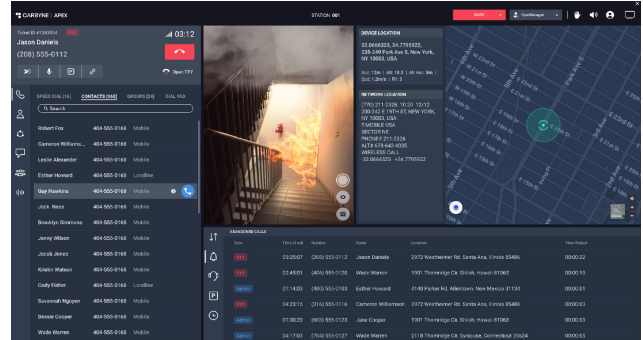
CARBYNE | APEX

STATION 001

Ticket ID #1356354 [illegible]
Jason Daniels
(206) 555-0112
03:12

Open TTY

SPEED DIAL [16] CONTACTS [102] GROUPS [24] DIAL PAD
Search

| | | |
|---|---|---|
| Robert Fox | 404-555-0163 | Mobile |
| Cameron Williams... | 404-555-0163 | Mobile |
| Leslie Alexander | 404-555-0163 | Mobile |
| Esther Howard | 404-555-0163 | Landline |
| Guy Hawkins | 404-555-0163 | Mobile |
| Jack Nasis | 404-555-0163 | Mobile |
| Brooklyn Simmons | 404-555-0163 | Mobile |
| Jenny Wilson | 404-555-0163 | Mobile |
| Jacob Jones | 404-555-0163 | Mobile |
| Kristin Watson | 404-555-0163 | Mobile |
| Cody Fisher | 404-555-0163 | Landline |
| Savannah Nguyen | 404-555-0163 | Mobile |
| Bessie Cooper | 404-555-0163 | Mobile |
| Wade Warren | 404-555-0163 | Mobile |

DEVICE LOCATION
32.0666323, 34.7755922, 235-249 Park Ave S, New York, NY 10003, USA
Acc: 12m | Alt: 10.5 | Alt Acc: 6m | Spd: 1.2m/s | Flr: 3

NETWORK LOCATION
(770) 271-2326 10:33 12/12
230 E2 E 19TH ST, NEW YORK, NY 10003, USA
T-MOBILE USA
SECTORNE
PHONE# 271-2326
ALT# 678-640-4335
WIRELESS CALL
-32.0666323 +34.7755922

ABANDONED CALLS

| Type | Time of call | Number | Name | Location | Time Waited |
|---|---|---|---|---|---|
| 911 | 23:25:07 | (205) 555-0112 | Jason Daniels | 2972 Westheimer Rd. Santa Ana, Illinois 85486 | 00:00:22 |
| 911 | 22:45:01 | (405) 555-0128 | Wade Warren | 3891 Thornridge Cir. Shiloh, Hawaii 81063 | 00:00:13 |
| Admin | 01:14:03 | (480) 555-0103 | Esther Howard | 4140 Parker Rd. Allentown, New Mexico 31134 | 00:00:01 |
| 911 | 04:23:15 | (316) 555-0116 | Cameron Williamson | 2972 Westheimer Rd. Santa Ana, Illinois 85486 | 00:00:03 |
| Admin | 01:00:25 | (603) 555-0123 | Jane Cooper | 3891 Thornridge Cir. Shiloh, Hawaii 81063 | 00:00:03 |
| Admin | 04:17:03 | (704) 555-0127 | Wade Warren | 2118 Thornridge Cir. Syracuse, Connecticut 35624 | 00:00:03 |